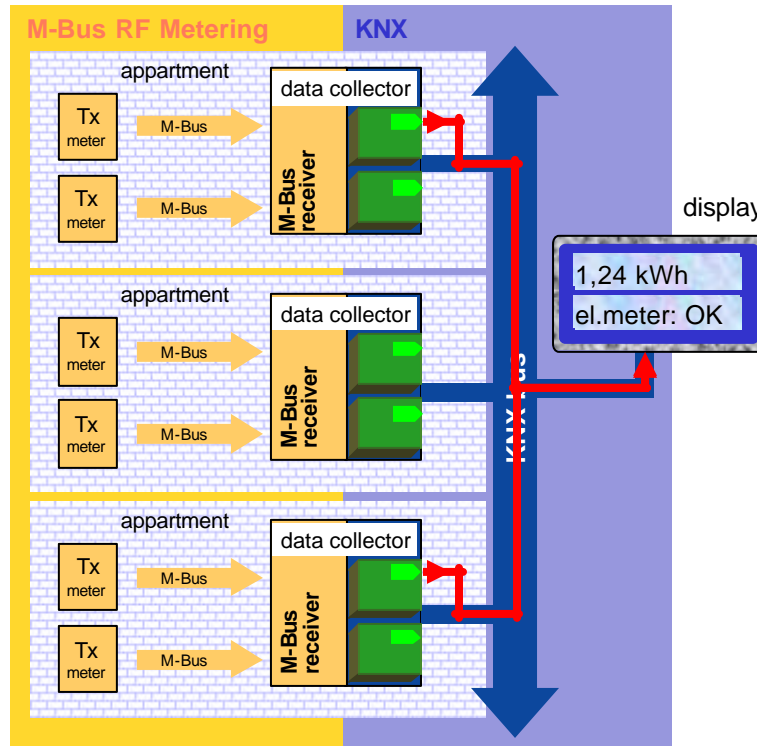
M-Bus RF Metering

KNX

appartment

Tx meter

M-Bus

Tx meter

M-Bus

data collector

M-Bus receiver

display

1,24 kWh

el.meter: OK

appartment

Tx meter

M-Bus

Tx meter

M-Bus

data collector

M-Bus receiver

KNX bus

appartment

Tx meter

M-Bus

Tx meter

M-Bus

data collector

M-Bus receiver